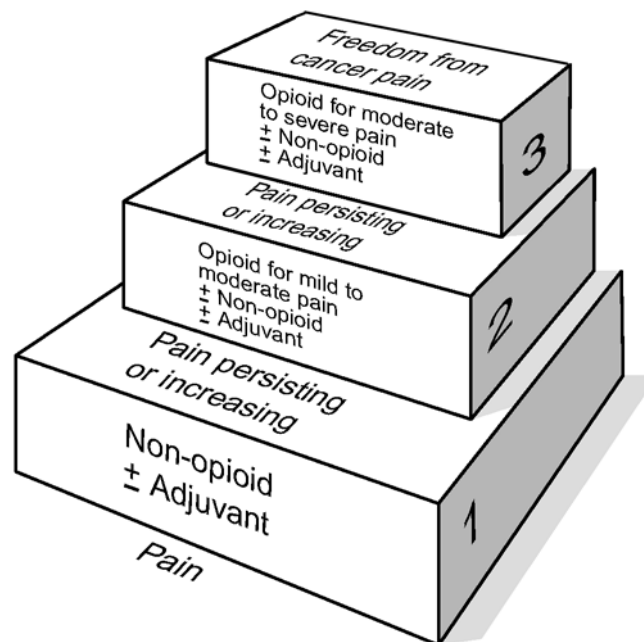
Freedom from cancer pain

Opioid for moderate to severe pain
$\pm$ Non-opioid
$\pm$ Adjuvant

3

Pain persisting or increasing

Opioid for mild to moderate pain
$\pm$ Non-opioid
$\pm$ Adjuvant

2

Pain persisting or increasing

Non-opioid
$\pm$ Adjuvant

1

Pain